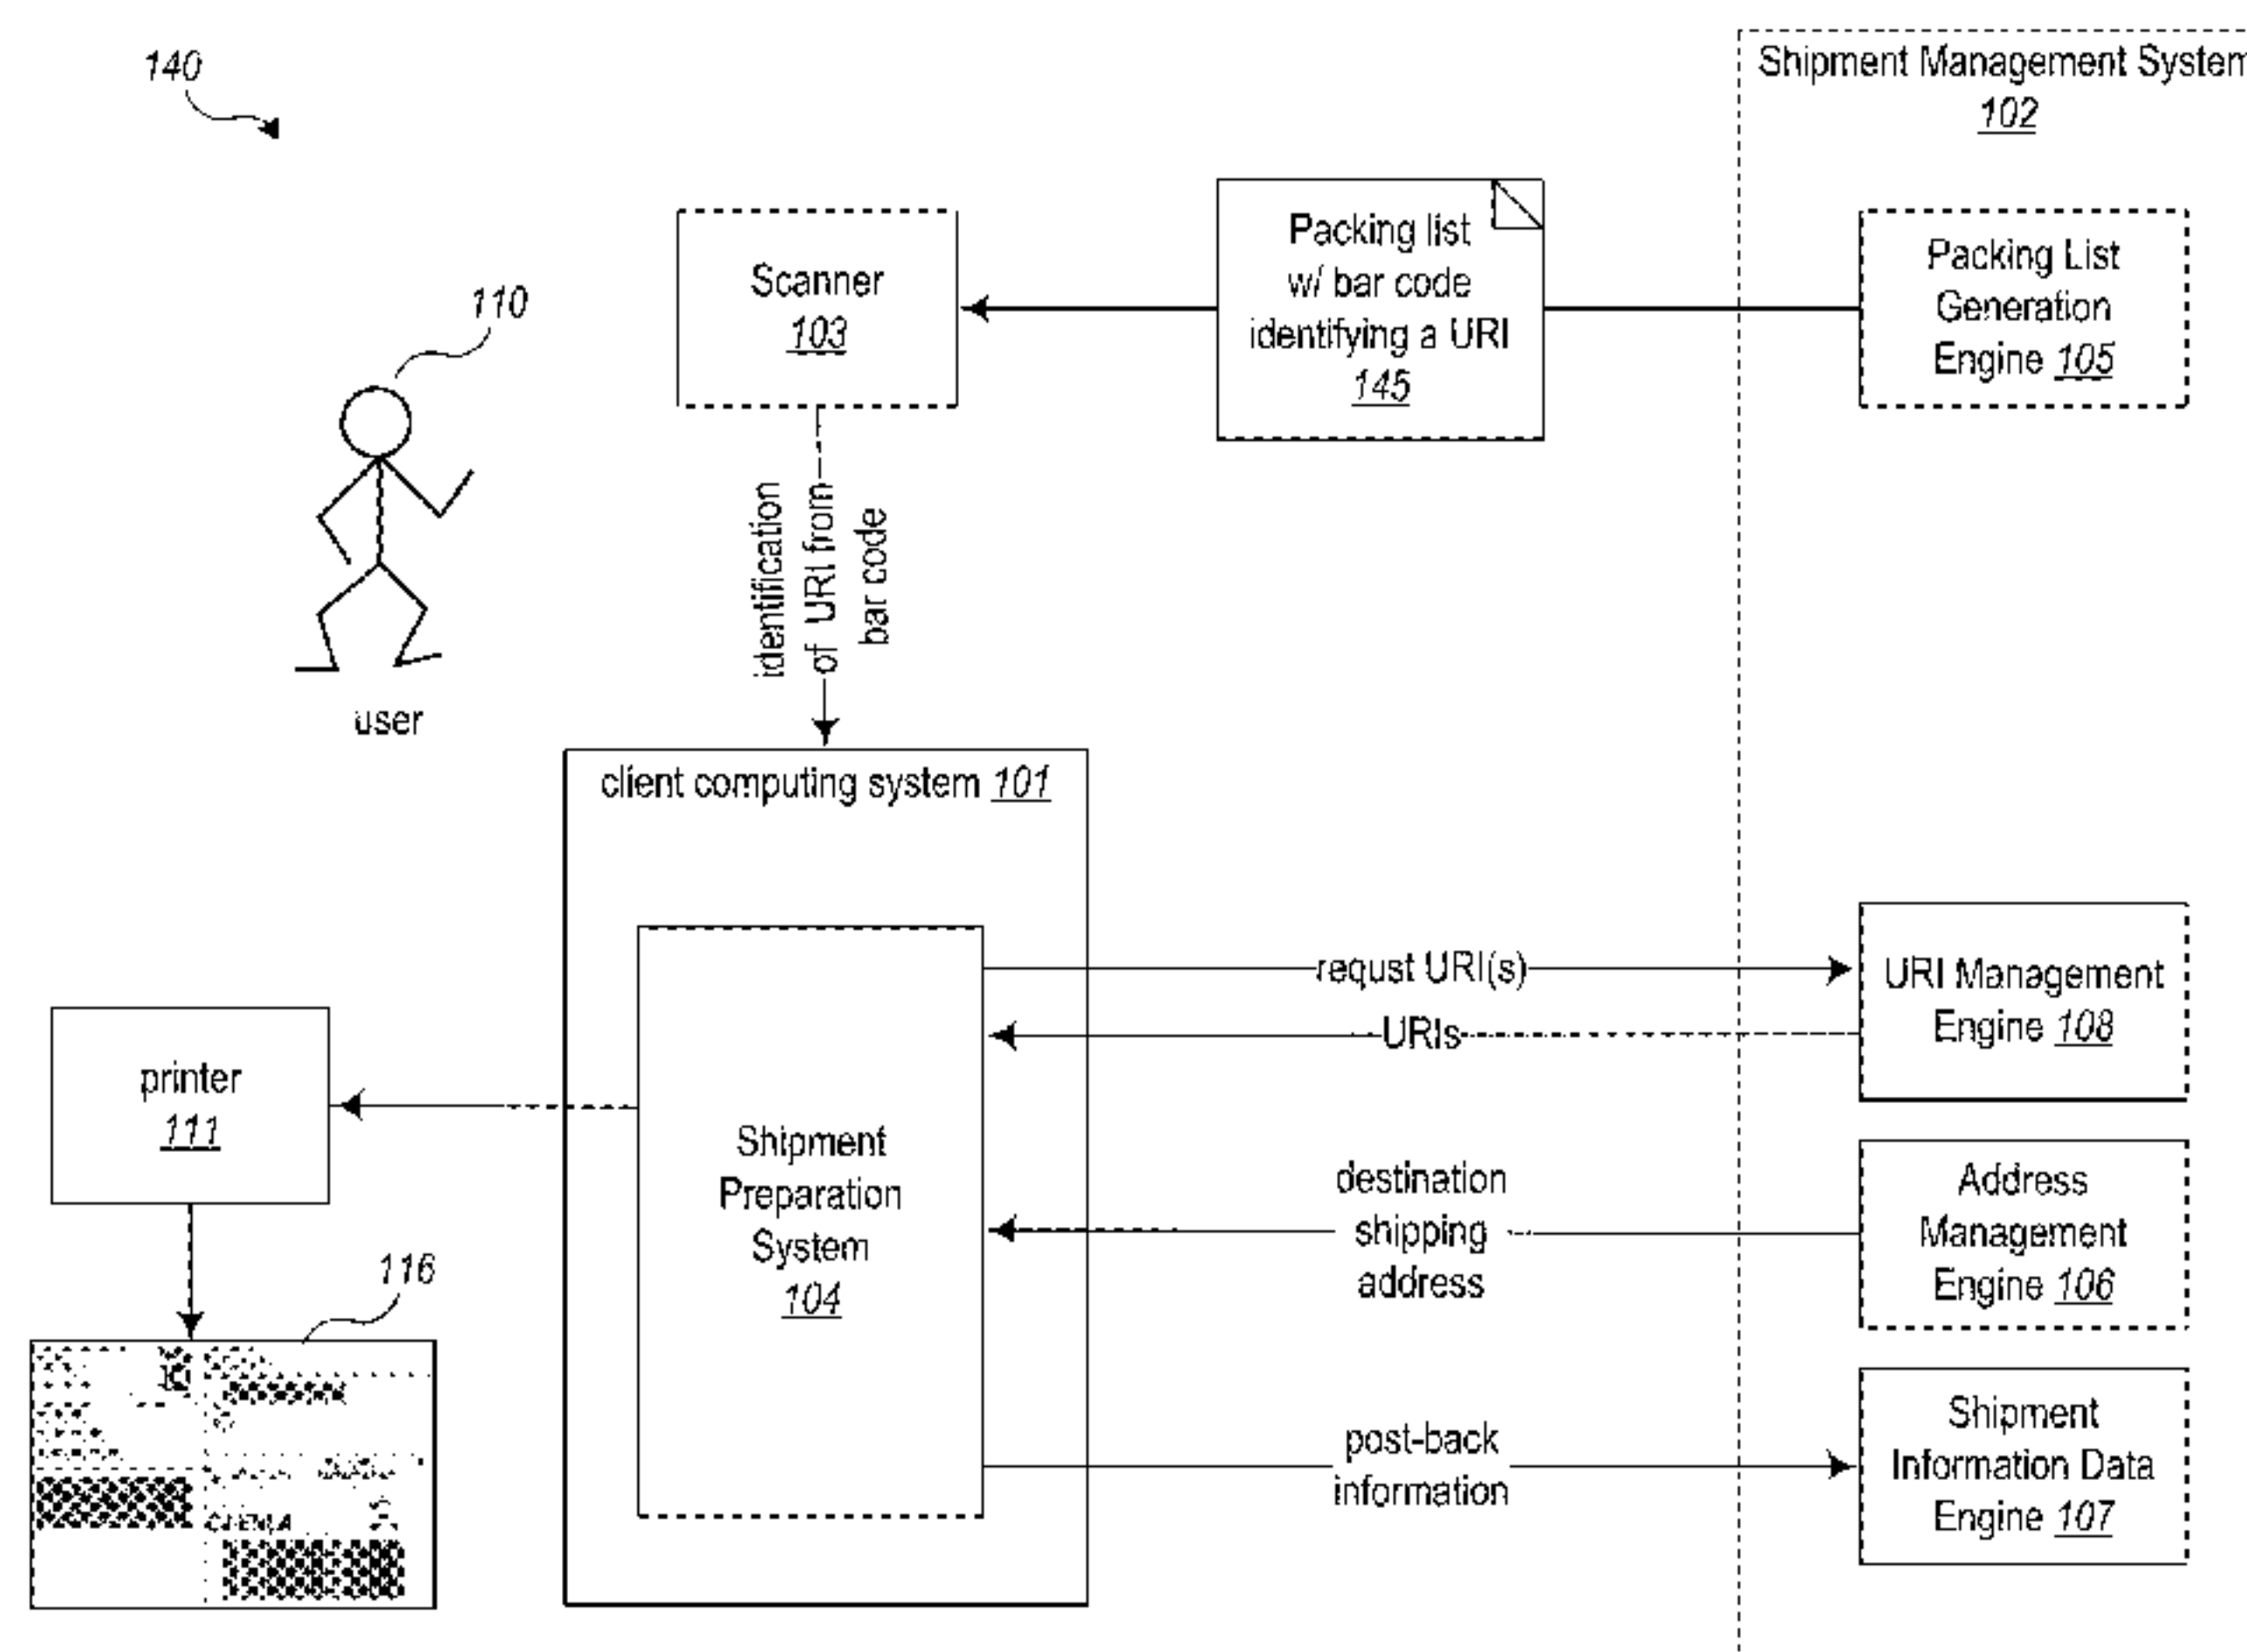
140

Shipment Management System
102

110

Scanner
103

Packing list
w/ bar code
identifying a URI
145

Packing List
Generation
Engine 105

identification of URI from bar code

user

client computing system 101

Shipment
Preparation
System
104

requst URI(s)

URIs

URI Management
Engine 108

printer
111

destination
shipping
address

Address
Management
Engine 106

116

post-back
information

Shipment
Information Data
Engine 107